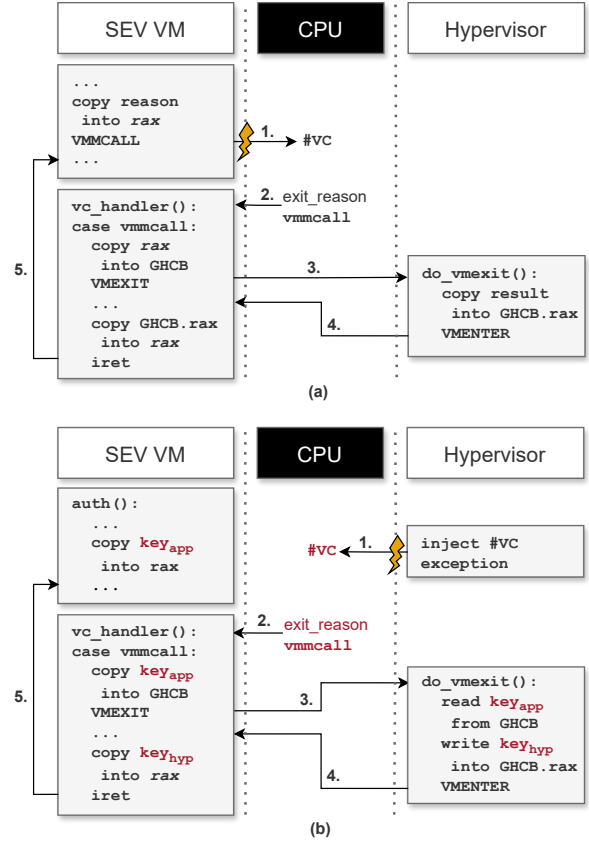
SEV VM

CPU

Hypervisor

...
copy reason
into *rax*
VMMCALL
...

1.

#VC

2. exit_reason
vmmcall

vc_handler():
case vmmcall:
copy *rax*
into GHCB
VMEXIT
...
copy GHCB.rax
into *rax*
iret

5.

3.

do_vmexit():
copy result
into GHCB.rax
VMENTER

4.

(a)

SEV VM

CPU

Hypervisor

auth():
...
copy $\text{key}_{\text{app}}$
into rax
...

#VC

1.

inject #VC
exception

2. exit_reason
vmmcall

vc_handler():
case vmmcall:
copy $\text{key}_{\text{app}}$
into GHCB
VMEXIT
...
copy $\text{key}_{\text{hyp}}$
into *rax*
iret

5.

3.

do_vmexit():
read $\text{key}_{\text{app}}$
from GHCB
write $\text{key}_{\text{hyp}}$
into GHCB.rax
VMENTER

4.

(b)